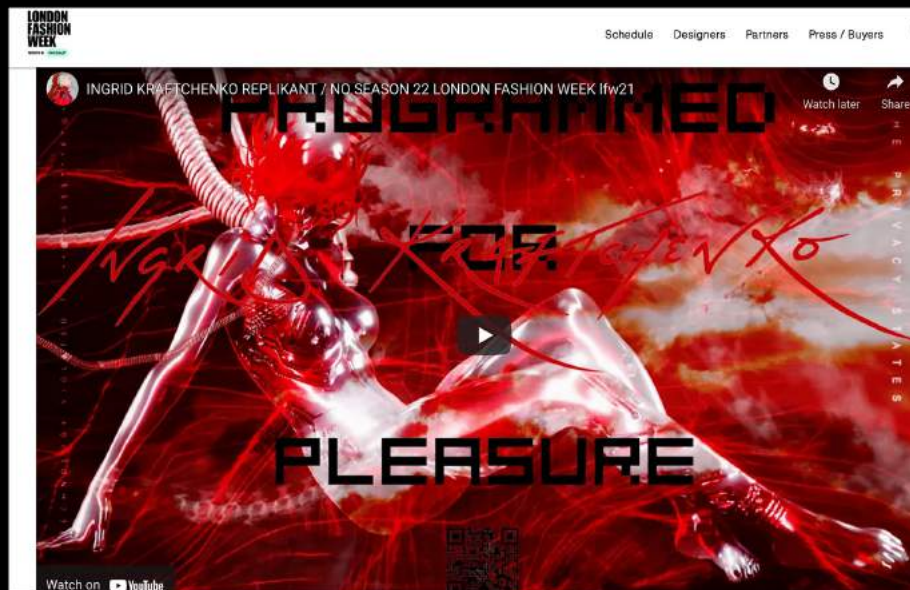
LONDON FASHION WEEK

Schedule Designers Partners Press / Buyers

INGRID KRAFTCHENKO REPLIKANT / NO SEASON 22 LONDON FASHION WEEK lfw21

Watch later Share

PROGRAMMED

Ingrid Kraftchenko

FOR

PLEASURE

THE PRIVACY STATES

Watch on YouTube